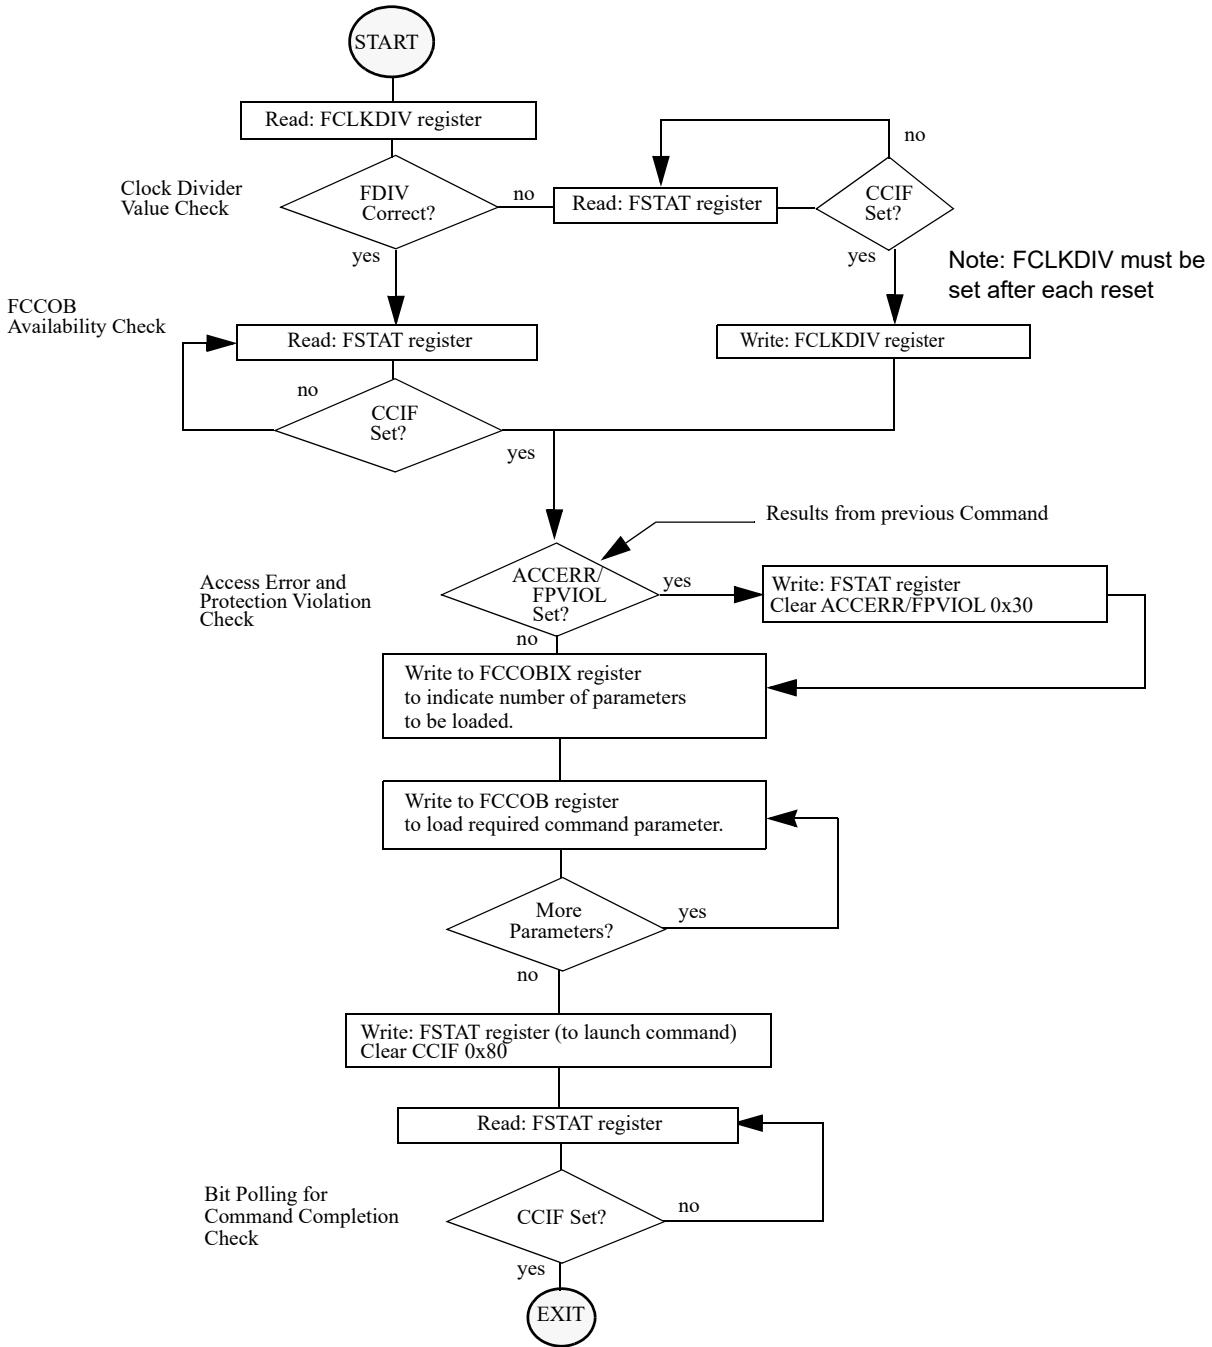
START

Read: FCLKDIV register

no

Clock Divider Value Check

FDIV Correct?

no

Read: FSTAT register

CCIF Set?

yes

yes

Note: FCLKDIV must be set after each reset

FCCOB Availability Check

Read: FSTAT register

Write: FCLKDIV register

no

CCIF Set?

yes

Results from previous Command

Access Error and Protection Violation Check

ACCERR/ FPVIOL Set?

yes

Write: FSTAT register Clear ACCERR/FPVIOL 0x30

no

Write to FCCOBIX register to indicate number of parameters to be loaded.

Write to FCCOB register to load required command parameter.

More Parameters?

yes

no

Write: FSTAT register (to launch command) Clear CCIF 0x80

Read: FSTAT register

Bit Polling for Command Completion Check

CCIF Set?

no

yes

EXIT